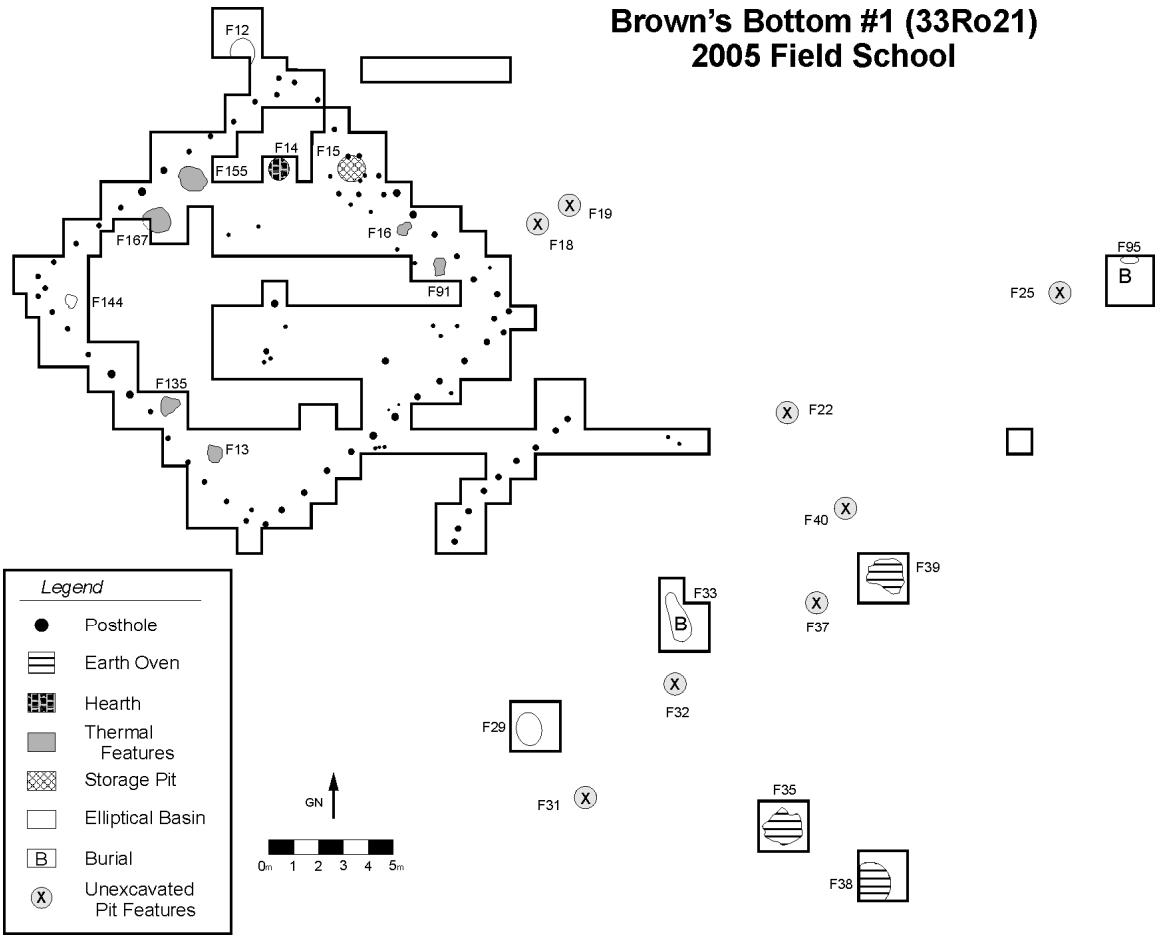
Brown's Bottom #1 (33Ro21)
2005 Field School

F12
F14
F15
F155
F19
F18
F16
F167
F95
B
F25
F91
F144
F135
F22
F13
F40
F39
F33
B
F37
F32
F29
F31
F35
F38

GN
0m 1 2 3 4 5m

Legend
Posthole
Earth Oven
Hearth
Thermal Features
Storage Pit
Elliptical Basin
B Burial
X Unexcavated Pit Features